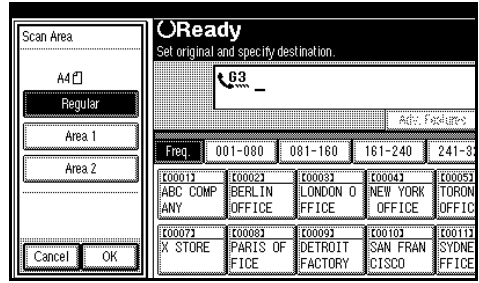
Scan Area

A4

Regular

Area 1

Area 2

Cancel OK

Ready

Set original and specify destination.

G3 _

Adv. Features

Freq.

001-080

081-160

161-240

241-3

[00001] ABC COMPANY

[00002] BERLIN OFFICE

[00003] LONDON OFFICE

[00004] NEW YORK OFFICE

[00005] TORON OFFIC

[00007] X STORE

[00008] PARIS OFFICE

[00009] DETROIT FACTORY

[00010] SAN FRANCISCO

[00011] SYDNE FFICE